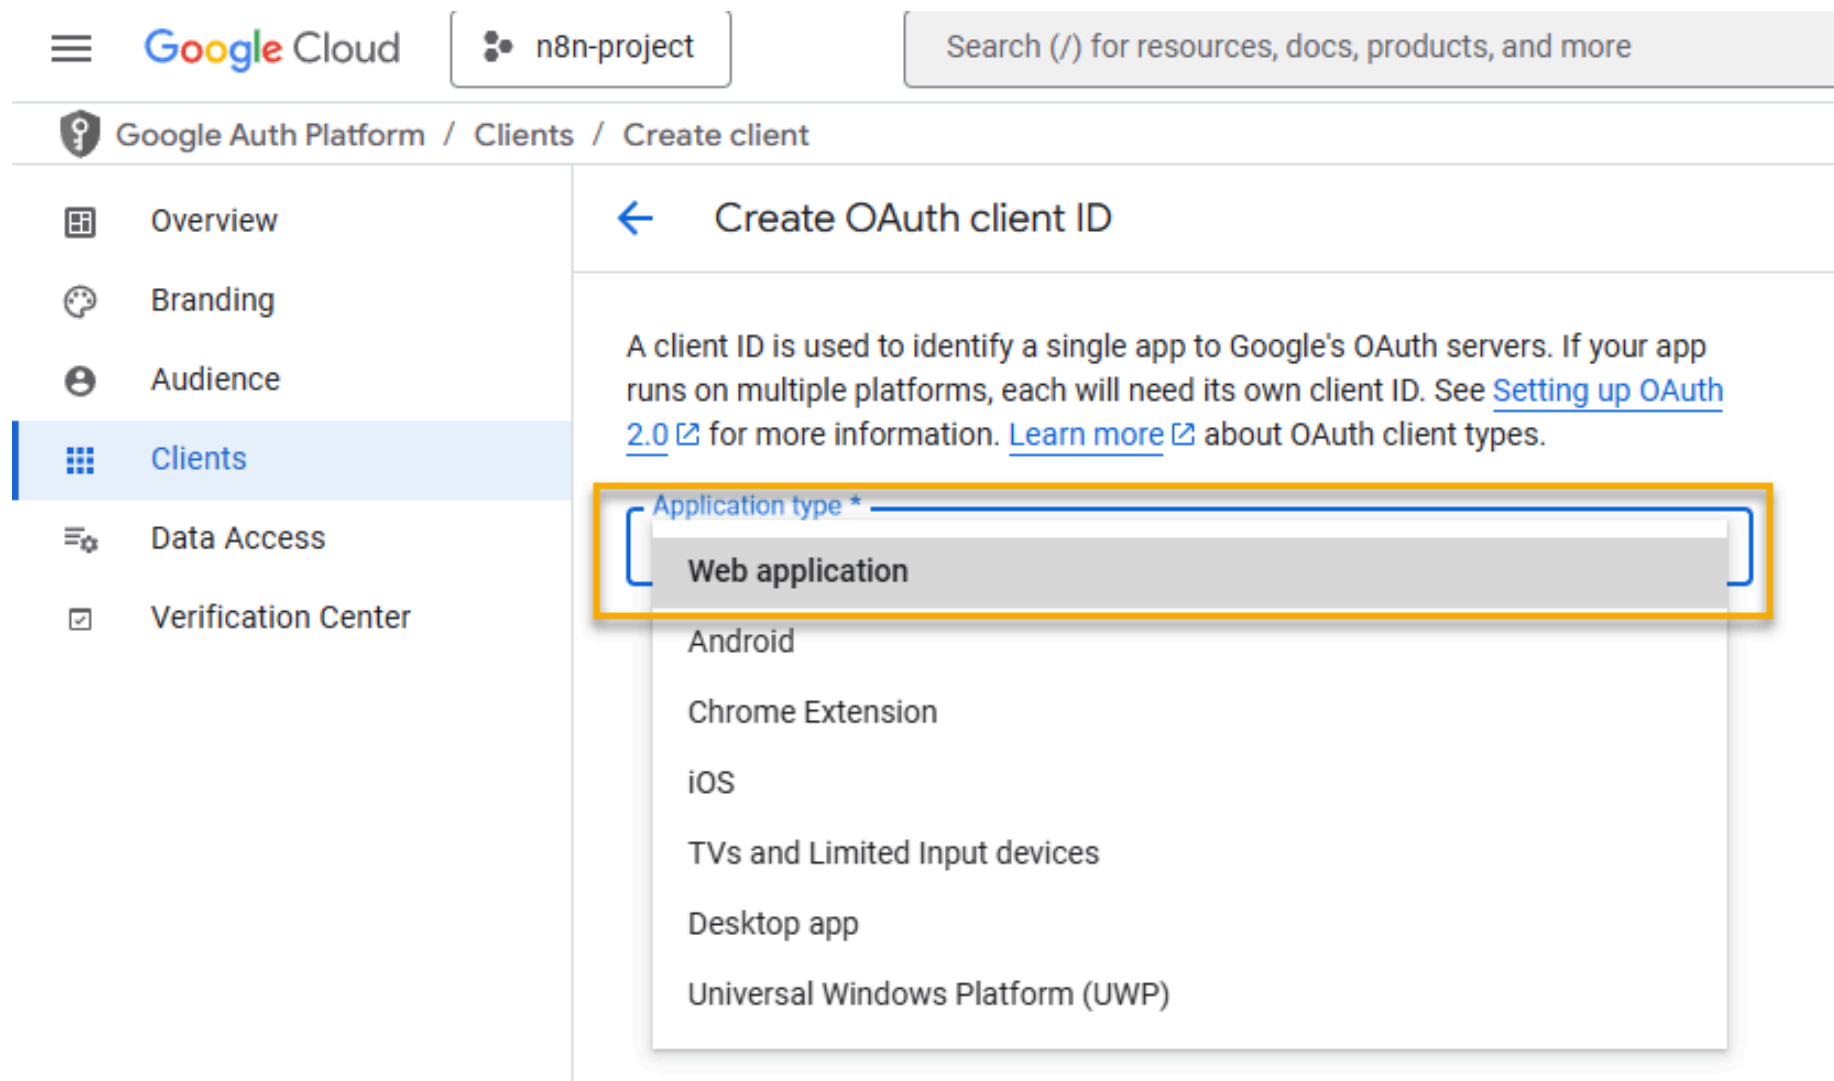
Google Cloud

n8n-project

Search (/) for resources, docs, products, and more

Google Auth Platform / Clients / Create client

Overview

Branding

Audience

Clients

Data Access

Verification Center

Create OAuth client ID

A client ID is used to identify a single app to Google's OAuth servers. If your app runs on multiple platforms, each will need its own client ID. See Setting up OAuth 2.0 for more information. Learn more about OAuth client types.

Application type *

Web application

Android

Chrome Extension

iOS

TVs and Limited Input devices

Desktop app

Universal Windows Platform (UWP)